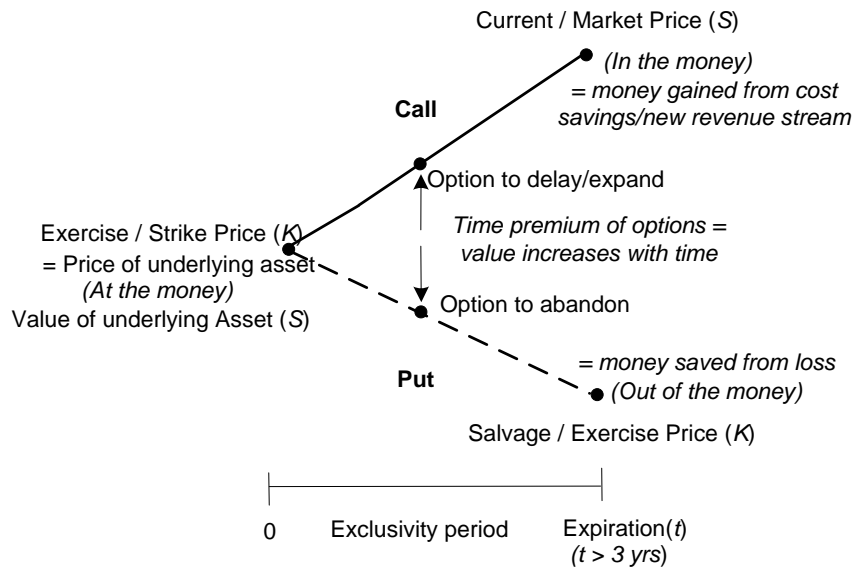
Current / Market Price (S)

(In the money)
= money gained from cost savings/new revenue stream

Call

Option to delay/expand

Time premium of options = value increases with time

Exercise / Strike Price (K)
= Price of underlying asset
(At the money)
Value of underlying Asset (S)

Option to abandon

= money saved from loss
(Out of the money)

Put

Salvage / Exercise Price (K)

0

Exclusivity period

Expiration(t)
(t > 3 yrs)